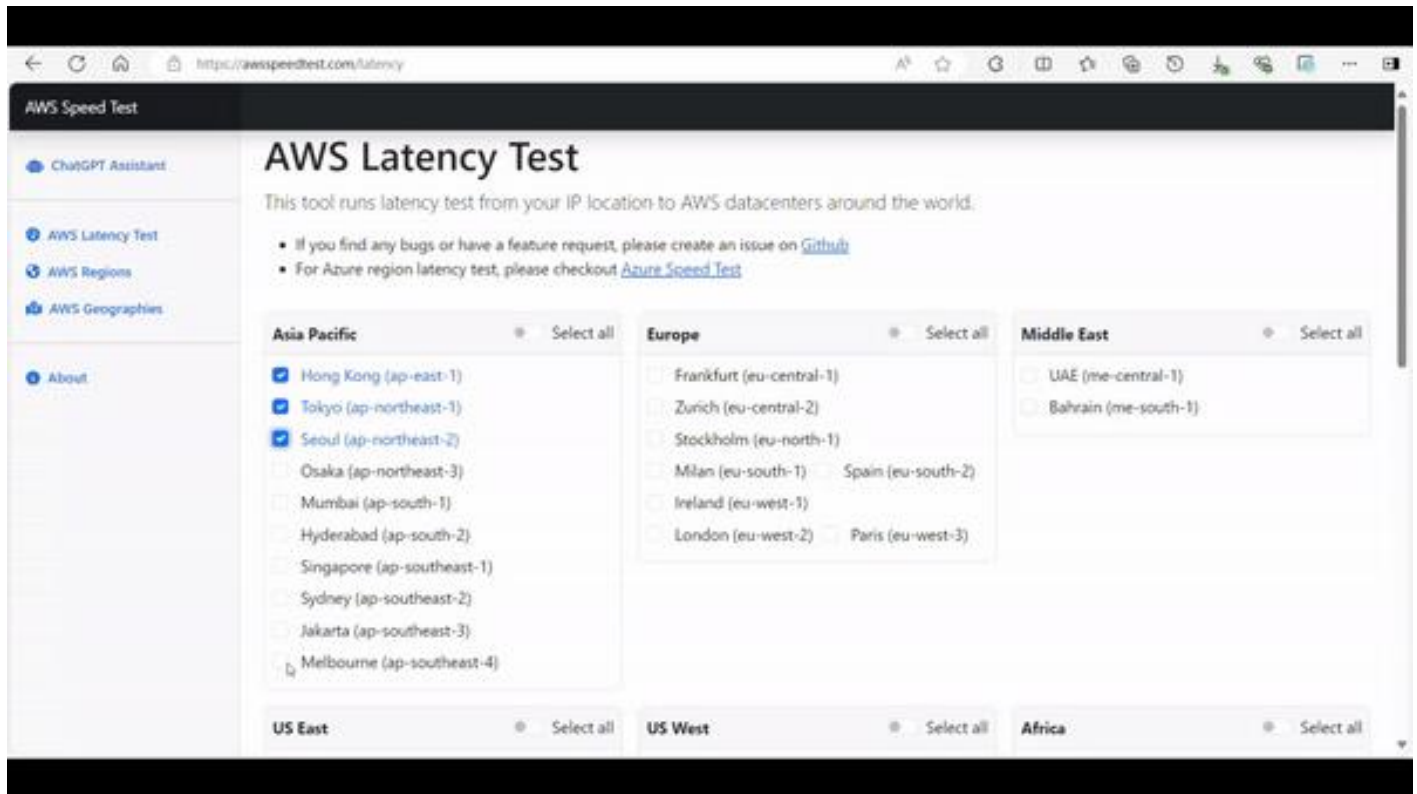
https://awsspeedtest.com/latency

AWS Speed Test

ChatGPT Assistant

AWS Latency Test

AWS Regions

AWS Geographies

About

AWS Latency Test

This tool runs latency test from your IP location to AWS datacenters around the world.

- If you find any bugs or have a feature request, please create an issue on Github
- For Azure region latency test, please checkout Azure Speed Test

Asia Pacific Select all

Hong Kong (ap-east-1)
Tokyo (ap-northeast-1)
Seoul (ap-northeast-2)
Osaka (ap-northeast-3)
Mumbai (ap-south-1)
Hyderabad (ap-south-2)
Singapore (ap-southeast-1)
Sydney (ap-southeast-2)
Jakarta (ap-southeast-3)
Melbourne (ap-southeast-4)

Europe Select all

Frankfurt (eu-central-1)
Zurich (eu-central-2)
Stockholm (eu-north-1)
Milan (eu-south-1) Spain (eu-south-2)
Ireland (eu-west-1)
London (eu-west-2) Paris (eu-west-3)

Middle East Select all

UAE (me-central-1)
Bahrain (me-south-1)

US East Select all

US West Select all

Africa Select all